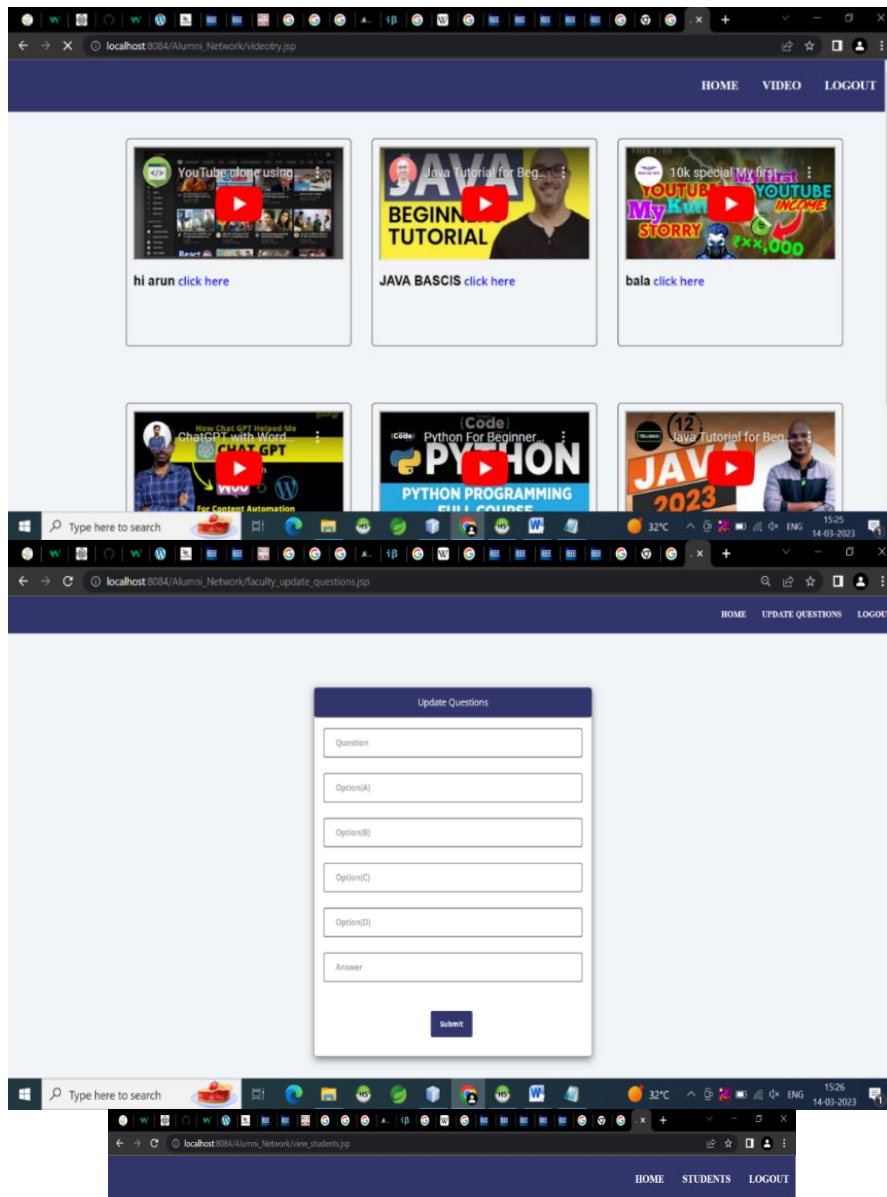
localhost:8084/Alumni_Network/videotry.jsp

HOME VIDEO LOGOUT

YouTube clone using

hi arun click here

Java Tutorial for Beg...

JAVA BEGINNERS TUTORIAL

JAVA BASCIS click here

10k special My first

YOUTUBE My first YOUTUBE INCOME STORRY ₹xx,000

bala click here

ChatGPT with Word...

How Chat GPT Helped Me

CHAT GPT

For Content Automation

Python For Beginner...

{Code} PYTHON

PYTHON PROGRAMMING FULL COURSE

Java Tutorial for Beg...

JAVA 2023

Type here to search

32°C ENG 15:25 14-03-2023

localhost:8084/Alumni_Network/faculty_update_questions.jsp

HOME UPDATE QUESTIONS LOGOUT

Update Questions

Question

Option(A)

Option(B)

Option(C)

Option(D)

Answer

Submit

Type here to search

32°C ENG 15:26 14-03-2023

localhost:8084/Alumni_Network/view_students.jsp

HOME STUDENTS LOGOUT